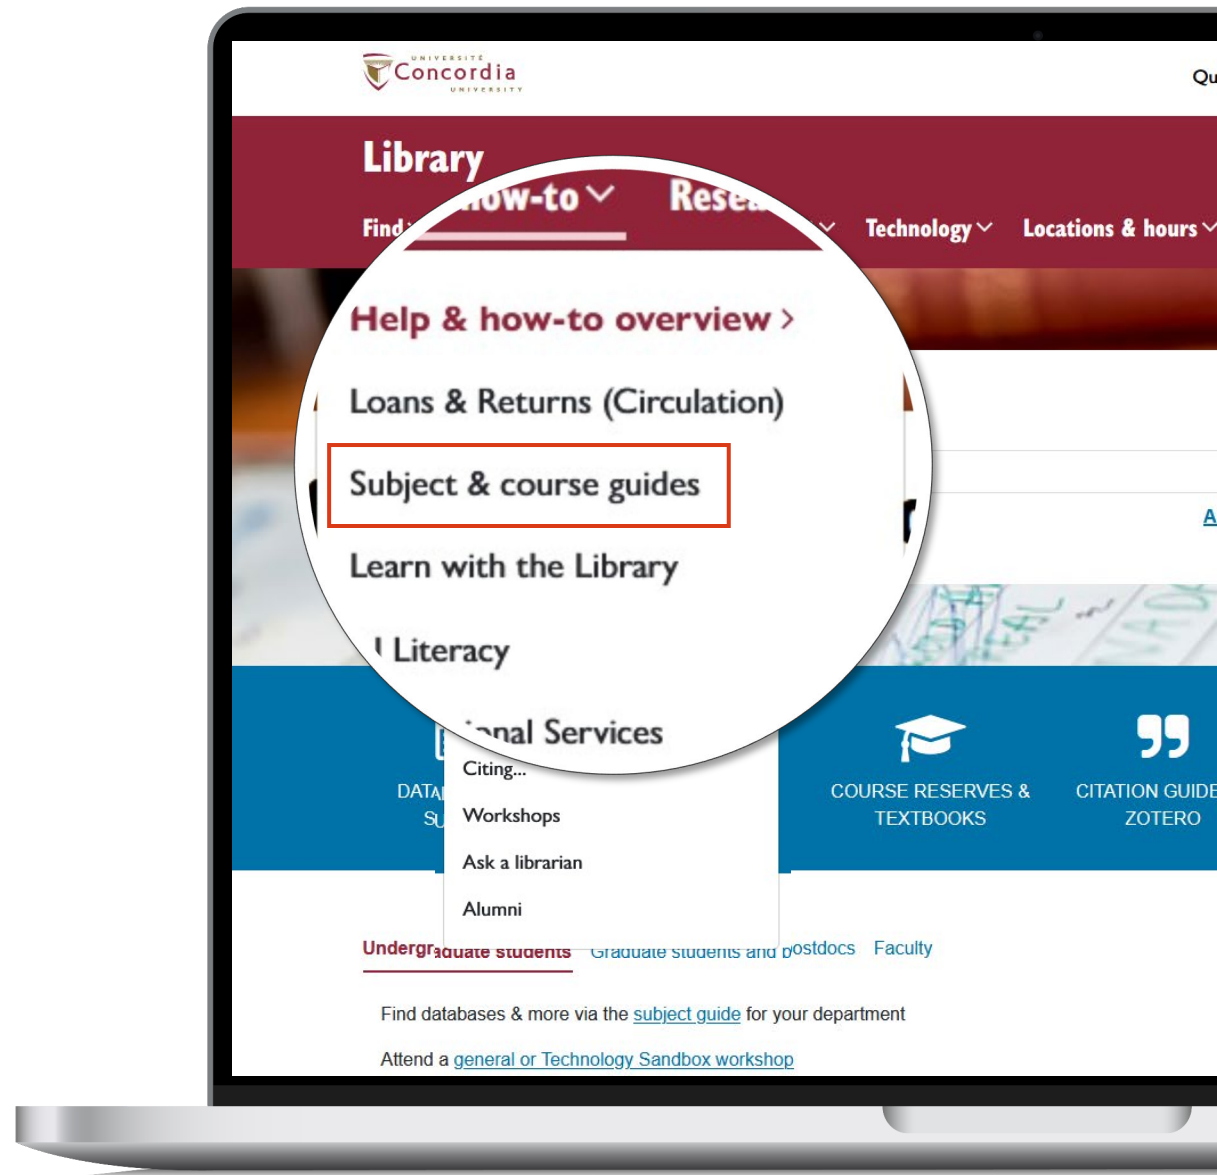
UNIVERSITÉ Concordia UNIVERSITY

Qu

Library

Find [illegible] how-to Resea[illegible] Technology Locations & hours

Help & how-to overview ›

Loans & Returns (Circulation)

Subject & course guides

Learn with the Library

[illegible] Literacy

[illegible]nal Services

Citing...

Workshops

Ask a librarian

Alumni

DATA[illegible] SU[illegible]

COURSE RESERVES & TEXTBOOKS

CITATION GUIDE ZOTERO

A

Undergr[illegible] students Graduate students and postdocs Faculty

Find databases & more via the subject guide for your department

Attend a general or Technology Sandbox workshop